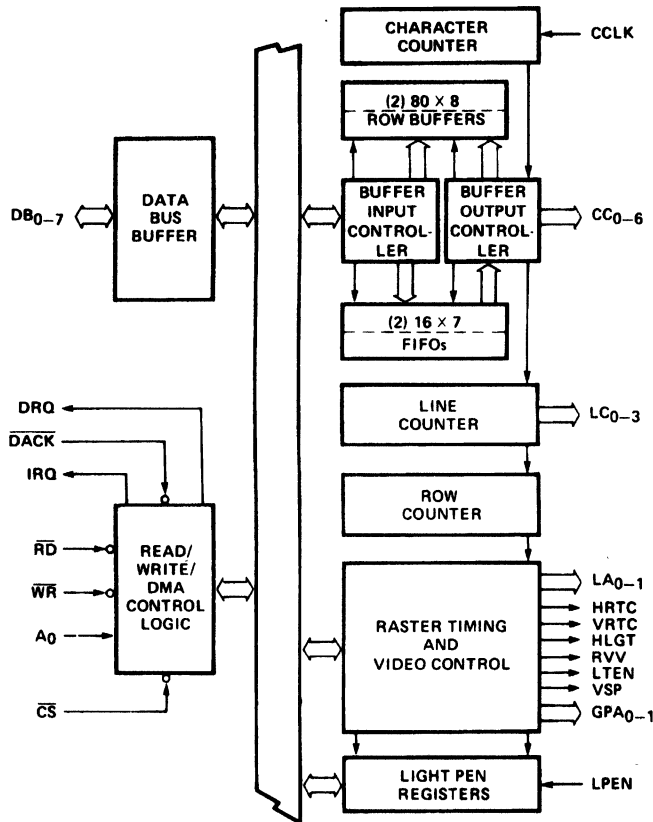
CHARACTER COUNTER

CCLK

(2) 80 × 8 ROW BUFFERS

$DB_{0-7}$

DATA BUS BUFFER

BUFFER INPUT CONTROLLER

BUFFER OUTPUT CONTROLLER

$CC_{0-6}$

(2) 16 × 7 FIFOs

DRQ

$\overline{DACK}$

IRQ

LINE COUNTER

$LC_{0-3}$

ROW COUNTER

$\overline{RD}$

$\overline{WR}$

$A_0$

$\overline{CS}$

READ/ WRITE/ DMA CONTROL LOGIC

RASTER TIMING AND VIDEO CONTROL

$LA_{0-1}$

HRTC

VRTC

HLGT

RVV

LTEN

VSP

$GPA_{0-1}$

LIGHT PEN REGISTERS

LPEN